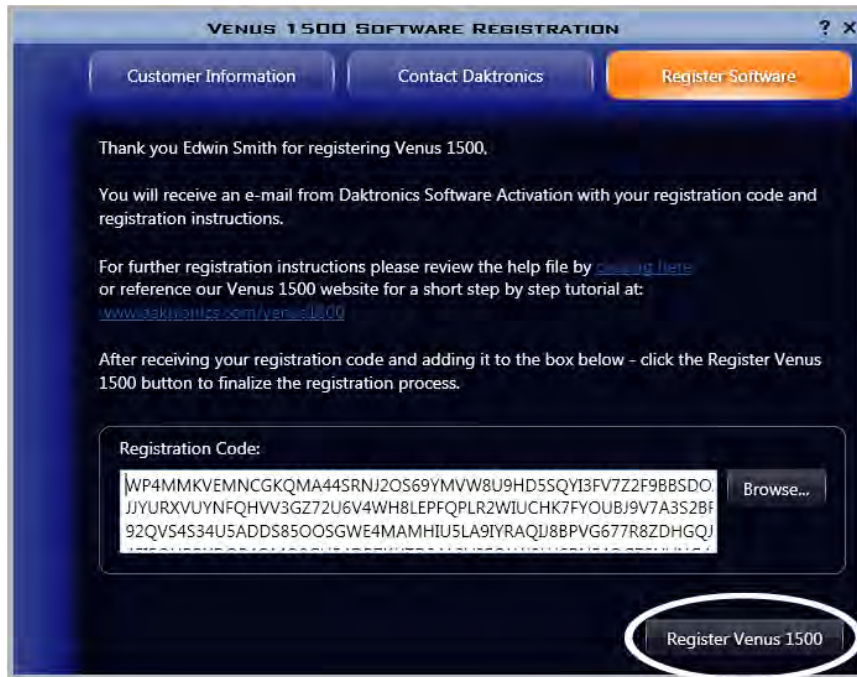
VENUS 1500 SOFTWARE REGISTRATION

? X

Customer Information

Contact Daktronics

Register Software

Thank you Edwin Smith for registering Venus 1500.

You will receive an e-mail from Daktronics Software Activation with your registration code and registration instructions.

For further registration instructions please review the help file by clicking here or reference our Venus 1500 website for a short step by step tutorial at: www.daktronics.com/venus1500

After receiving your registration code and adding it to the box below - click the Register Venus 1500 button to finalize the registration process.

Registration Code:

WP4MMKVEMNCGKQMA44SRNJ2OS69YMVW8U9HD5SQYI3FV7Z2F9BBSDO JJYURXVUYNFQHVV3GZ72U6V4WH8LEPFQPLR2WIUCHK7FYOUBJ9V7A3S2BF 92QVS4S34U5ADDS85OOSGWE4MAMHIU5LA9IYRAQU8BPVG677R8ZDHGQJ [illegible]

Browse...

Register Venus 1500